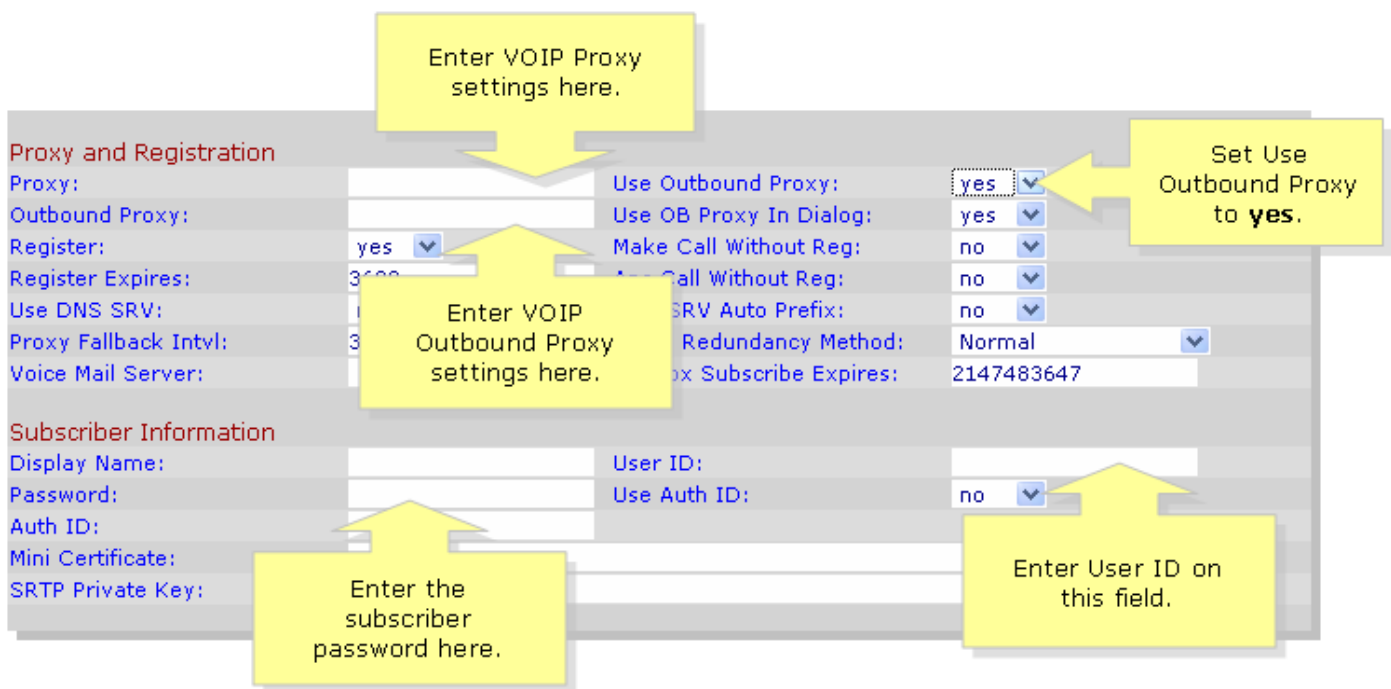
Enter VOIP Proxy settings here.

Proxy and Registration

| | | | |
|---|---|---|---|
| Proxy: | | Use Outbound Proxy: | yes |
| Outbound Proxy: | | Use OB Proxy In Dialog: | yes |
| Register: | yes | Make Call Without Reg: | no |
| Register Expires: | 36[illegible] | A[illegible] Call Without Reg: | no |
| Use DNS SRV: | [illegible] | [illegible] SRV Auto Prefix: | no |
| Proxy Fallback Intvl: | 3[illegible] | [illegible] Redundancy Method: | Normal |
| Voice Mail Server: | | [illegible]ox Subscribe Expires: | 2147483647 |

Set Use Outbound Proxy to **yes**.

Enter VOIP Outbound Proxy settings here.

Subscriber Information

| | | | |
|---|---|---|---|
| Display Name: | | User ID: | |
| Password: | | Use Auth ID: | no |
| Auth ID: | | | |
| Mini Certificate: | | | |
| SRTP Private Key: | | | |

Enter the subscriber password here.

Enter User ID on this field.